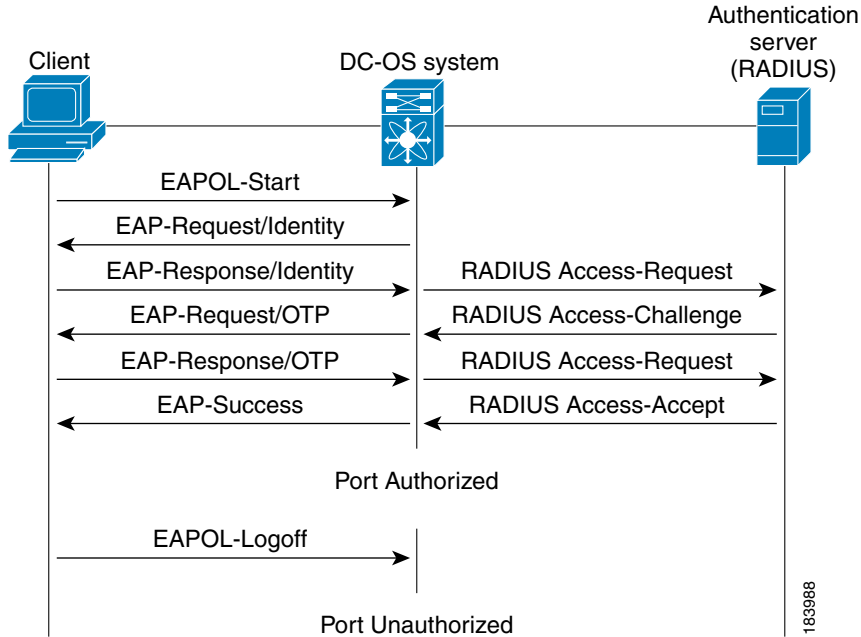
Client

DC-OS system

Authentication server (RADIUS)

EAPOL-Start

EAP-Request/Identity

EAP-Response/Identity

RADIUS Access-Request

EAP-Request/OTP

RADIUS Access-Challenge

EAP-Response/OTP

RADIUS Access-Request

EAP-Success

RADIUS Access-Accept

Port Authorized

EAPOL-Logoff

Port Unauthorized

183988